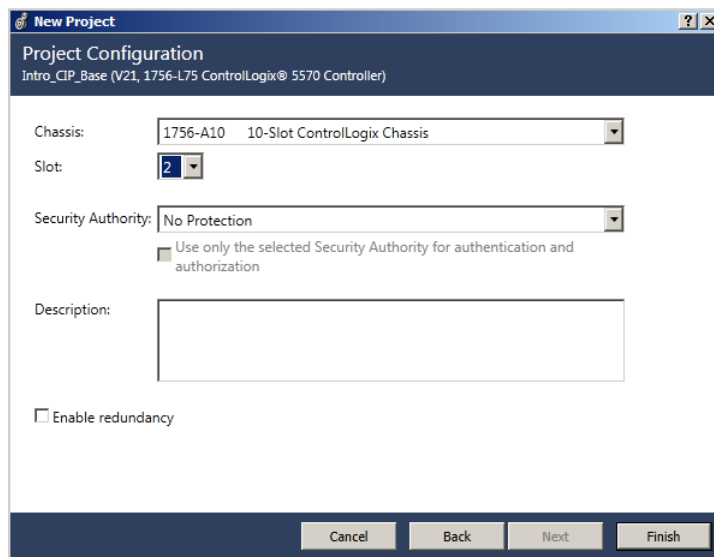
New Project

?

Project Configuration

Intro_CIP_Base (V21, 1756-L75 ControlLogix® 5570 Controller)

Chassis: 1756-A10 10-Slot ControlLogix Chassis

Slot: 2

Security Authority: No Protection

Use only the selected Security Authority for authentication and authorization

Description:

Enable redundancy

Cancel

Back

Next

Finish